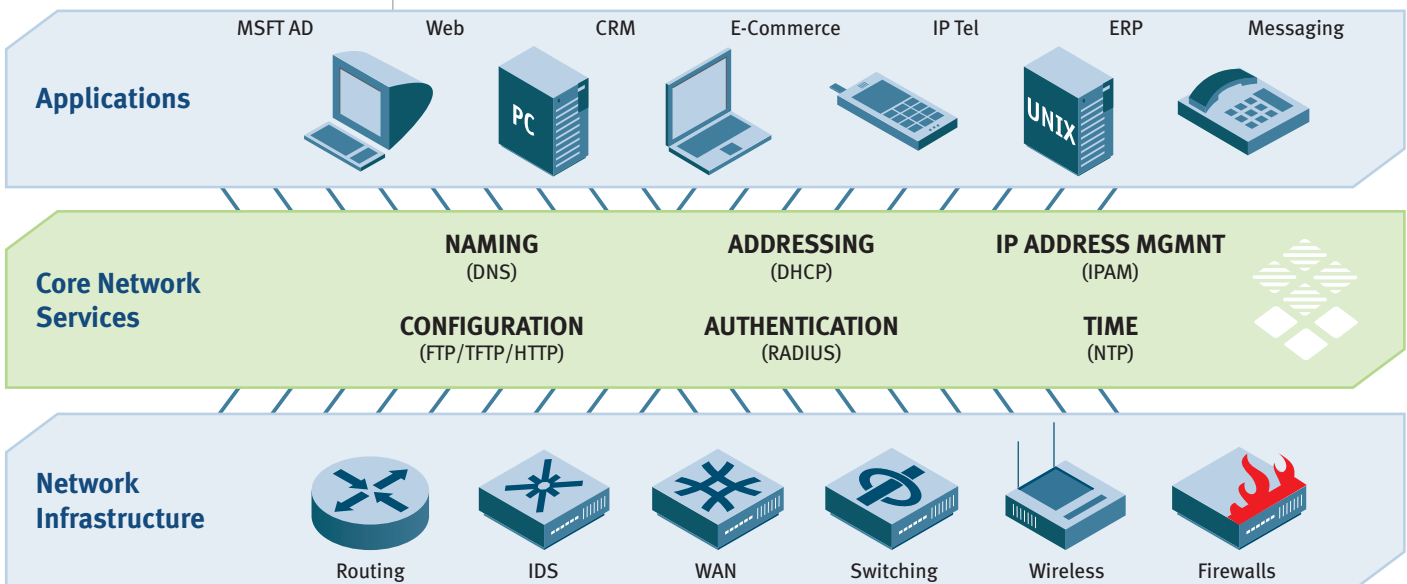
MSFT AD Web CRM E-Commerce IP Tel ERP Messaging

Applications

PC

UNIX

Core Network Services

NAMING
(DNS)

ADDRESSING
(DHCP)

IP ADDRESS MGMNT
(IPAM)

CONFIGURATION
(FTP/TFTP/HTTP)

AUTHENTICATION
(RADIUS)

TIME
(NTP)

Network Infrastructure

Routing IDS WAN Switching Wireless Firewalls